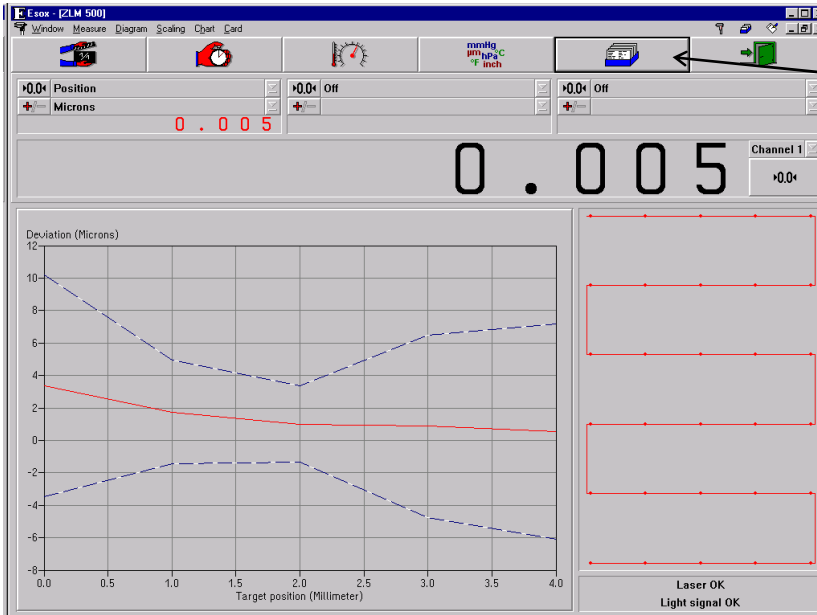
Esox - [ZLM 500]

Window Measure Diagram Scaling Chart Card

mmHg µm hPa °C °F inch

▸0.0◂ Position

+/− Microns

0 . 0 0 5

▸0.0◂ Off

+/−

▸0.0◂ Off

+/−

0 . 0 0 5

Channel 1

▸0.0◂

Deviation (Microns)

12
10
8
6
4
2
0
-2
-4
-6
-8

0.0 0.5 1.0 1.5 2.0 2.5 3.0 3.5 4.0

Target position (Millimeter)

Laser OK

Light signal OK